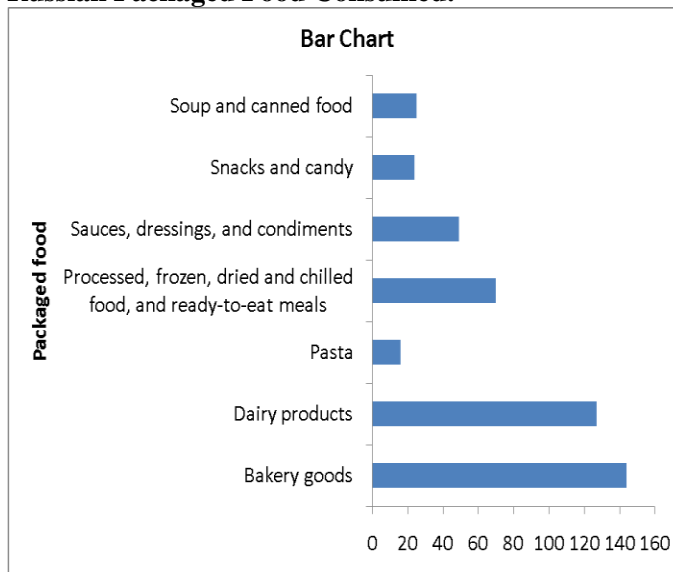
Russian Packaged Food Consumed:

Bar Chart

Packaged food

Soup and canned food
Snacks and candy
Sauces, dressings, and condiments
Processed, frozen, dried and chilled food, and ready-to-eat meals
Pasta
Dairy products
Bakery goods

0 20 40 60 80 100 120 140 160